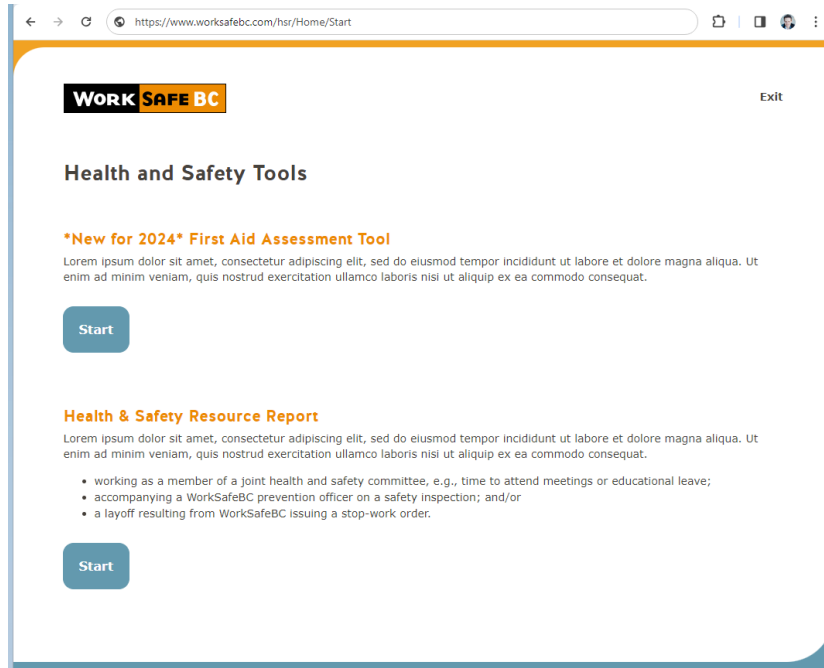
https://www.worksafebc.com/hsr/Home/Start

WORK SAFE BC

Exit

Health and Safety Tools

*New for 2024* First Aid Assessment Tool

Lorem ipsum dolor sit amet, consectetur adipiscing elit, sed do eiusmod tempor incididunt ut labore et dolore magna aliqua. Ut enim ad minim veniam, quis nostrud exercitation ullamco laboris nisi ut aliquip ex ea commodo consequat.

Start

Health & Safety Resource Report

Lorem ipsum dolor sit amet, consectetur adipiscing elit, sed do eiusmod tempor incididunt ut labore et dolore magna aliqua. Ut enim ad minim veniam, quis nostrud exercitation ullamco laboris nisi ut aliquip ex ea commodo consequat.

- working as a member of a joint health and safety committee, e.g., time to attend meetings or educational leave;
- accompanying a WorkSafeBC prevention officer on a safety inspection; and/or
- a layoff resulting from WorkSafeBC issuing a stop-work order.

Start